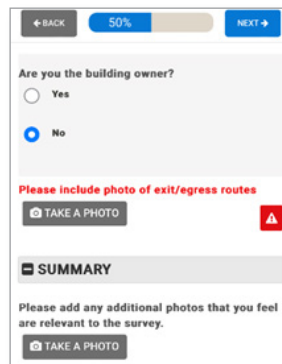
← BACK

50%

NEXT →

Are you the building owner?

Yes

No

Please include photo of exit/egress routes

TAKE A PHOTO

SUMMARY

Please add any additional photos that you feel are relevant to the survey.

TAKE A PHOTO